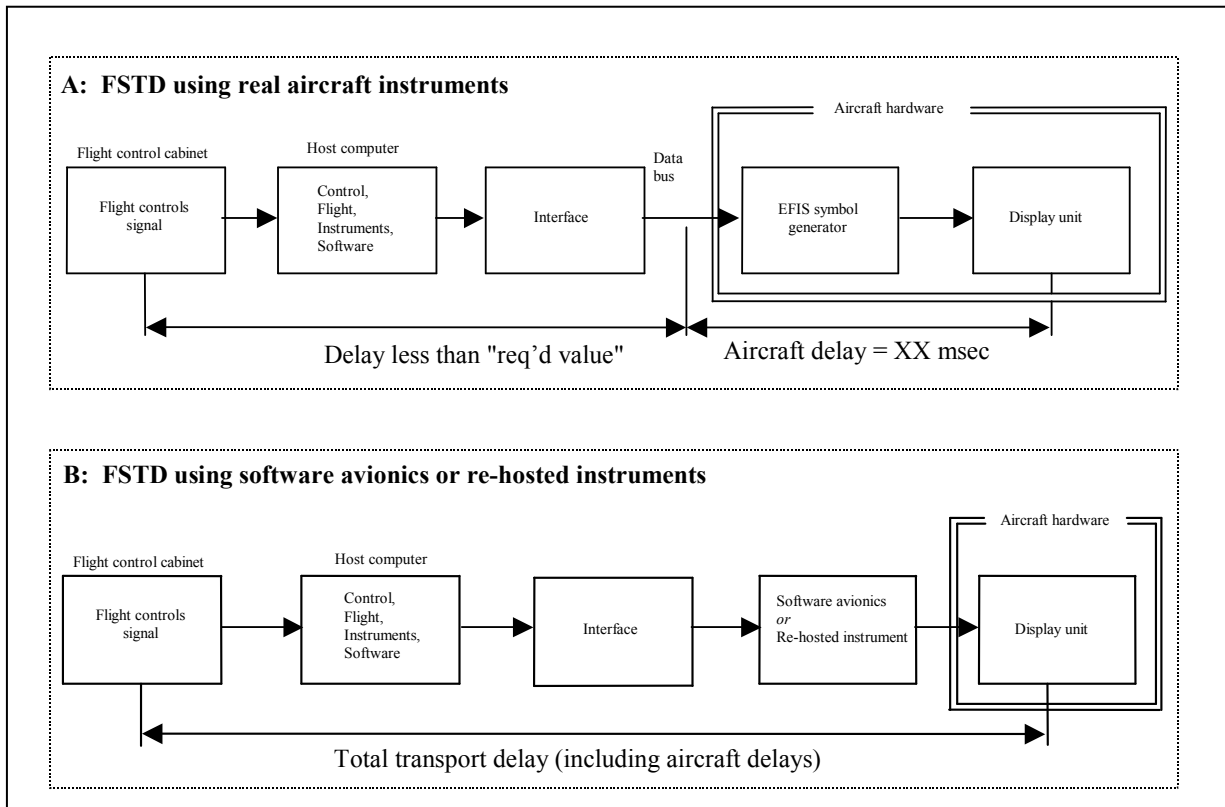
A: FSTD using real aircraft instruments

Aircraft hardware

Flight control cabinet

Flight controls signal

Host computer

Control, Flight, Instruments, Software

Interface

Data bus

EFIS symbol generator

Display unit

Delay less than "req'd value"

Aircraft delay = XX msec

B: FSTD using software avionics or re-hosted instruments

Aircraft hardware

Flight control cabinet

Flight controls signal

Host computer

Control, Flight, Instruments, Software

Interface

Software avionics *or* Re-hosted instrument

Display unit

Total transport delay (including aircraft delays)